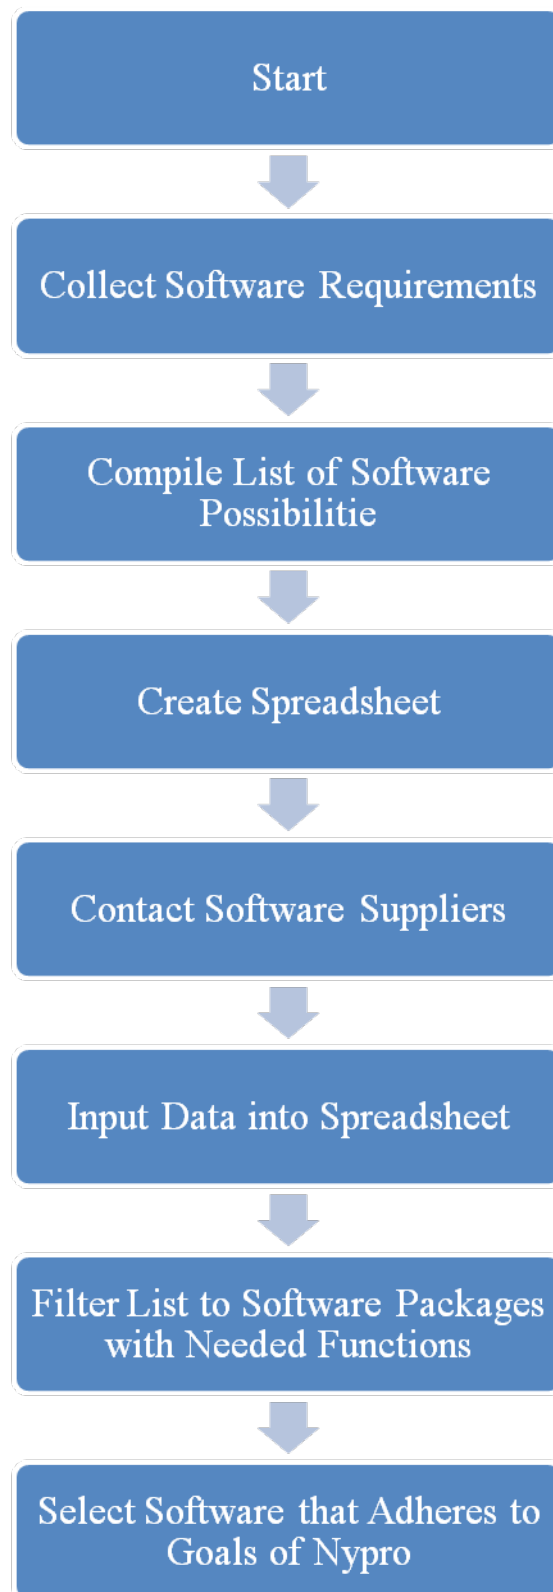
Start

Collect Software Requirements

Compile List of Software Possibilitie

Create Spreadsheet

Contact Software Suppliers

Input Data into Spreadsheet

Filter List to Software Packages with Needed Functions

Select Software that Adheres to Goals of Nypro